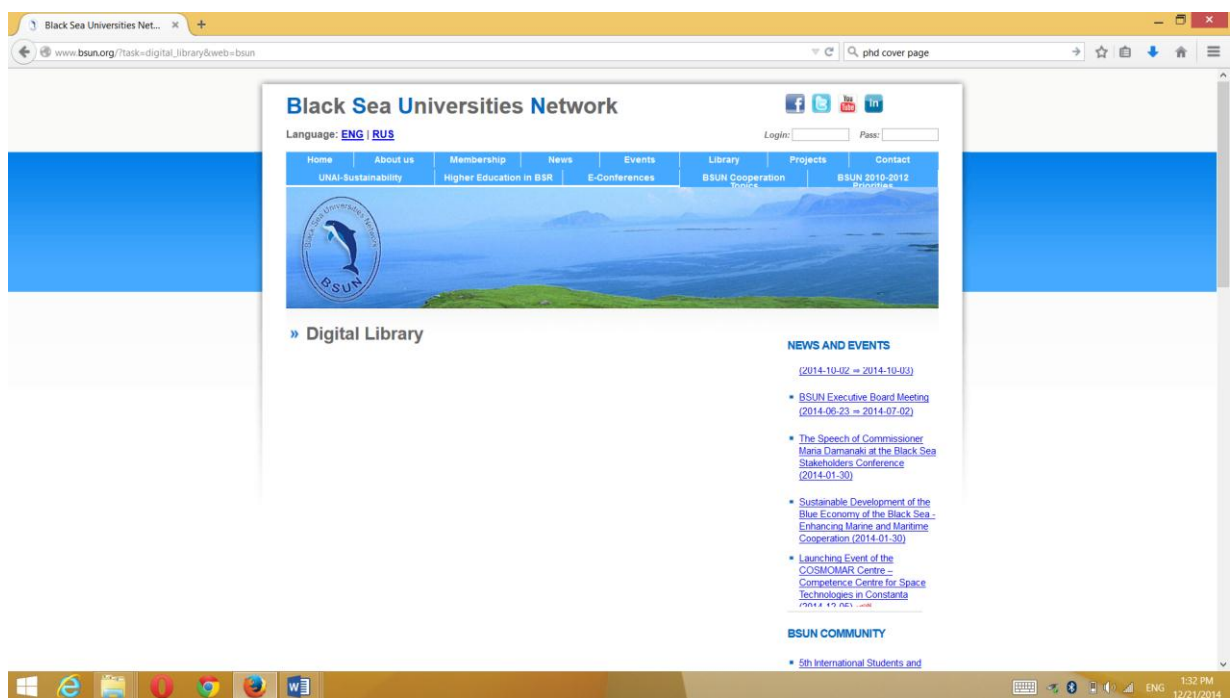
Black Sea Universities Net... ×

www.bsun.org/?task=digital_library&web=bsun

phd cover page

Black Sea Universities Network

Language: ENG | RUS

Login: Pass:

Home | About us | Membership | News | Events | Library | Projects | Contact
UNAI-Sustainability | Higher Education in BSR | E-Conferences | BSUN Cooperation Topics | BSUN 2010-2012 Priorities

Black Sea Universities Network

BSUN

» Digital Library

NEWS AND EVENTS

(2014-10-02 ⇒ 2014-10-03)

BSUN Executive Board Meeting (2014-06-23 ⇒ 2014-07-02)

The Speech of Commissioner Maria Damanaki at the Black Sea Stakeholders Conference (2014-01-30)

Sustainable Development of the Blue Economy of the Black Sea - Enhancing Marine and Maritime Cooperation (2014-01-30)

Launching Event of the COSMOMAR Centre – Competence Centre for Space Technologies in Constanta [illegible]

BSUN COMMUNITY

5th International Students and

ENG 1:32 PM 12/21/2014